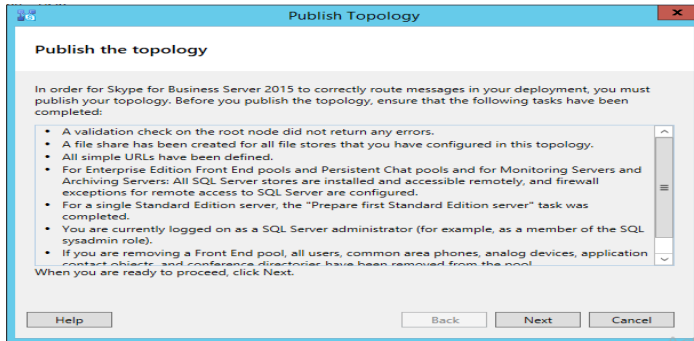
Publish Topology

Publish the topology

In order for Skype for Business Server 2015 to correctly route messages in your deployment, you must publish your topology. Before you publish the topology, ensure that the following tasks have been completed:

- A validation check on the root node did not return any errors.
- A file share has been created for all file stores that you have configured in this topology.
- All simple URLs have been defined.
- For Enterprise Edition Front End pools and Persistent Chat pools and for Monitoring Servers and Archiving Servers: All SQL Server stores are installed and accessible remotely, and firewall exceptions for remote access to SQL Server are configured.
- For a single Standard Edition server, the "Prepare first Standard Edition server" task was completed.
- You are currently logged on as a SQL Server administrator (for example, as a member of the SQL sysadmin role).
- If you are removing a Front End pool, all users, common area phones, analog devices, application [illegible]

When you are ready to proceed, click Next.

Help

Back

Next

Cancel